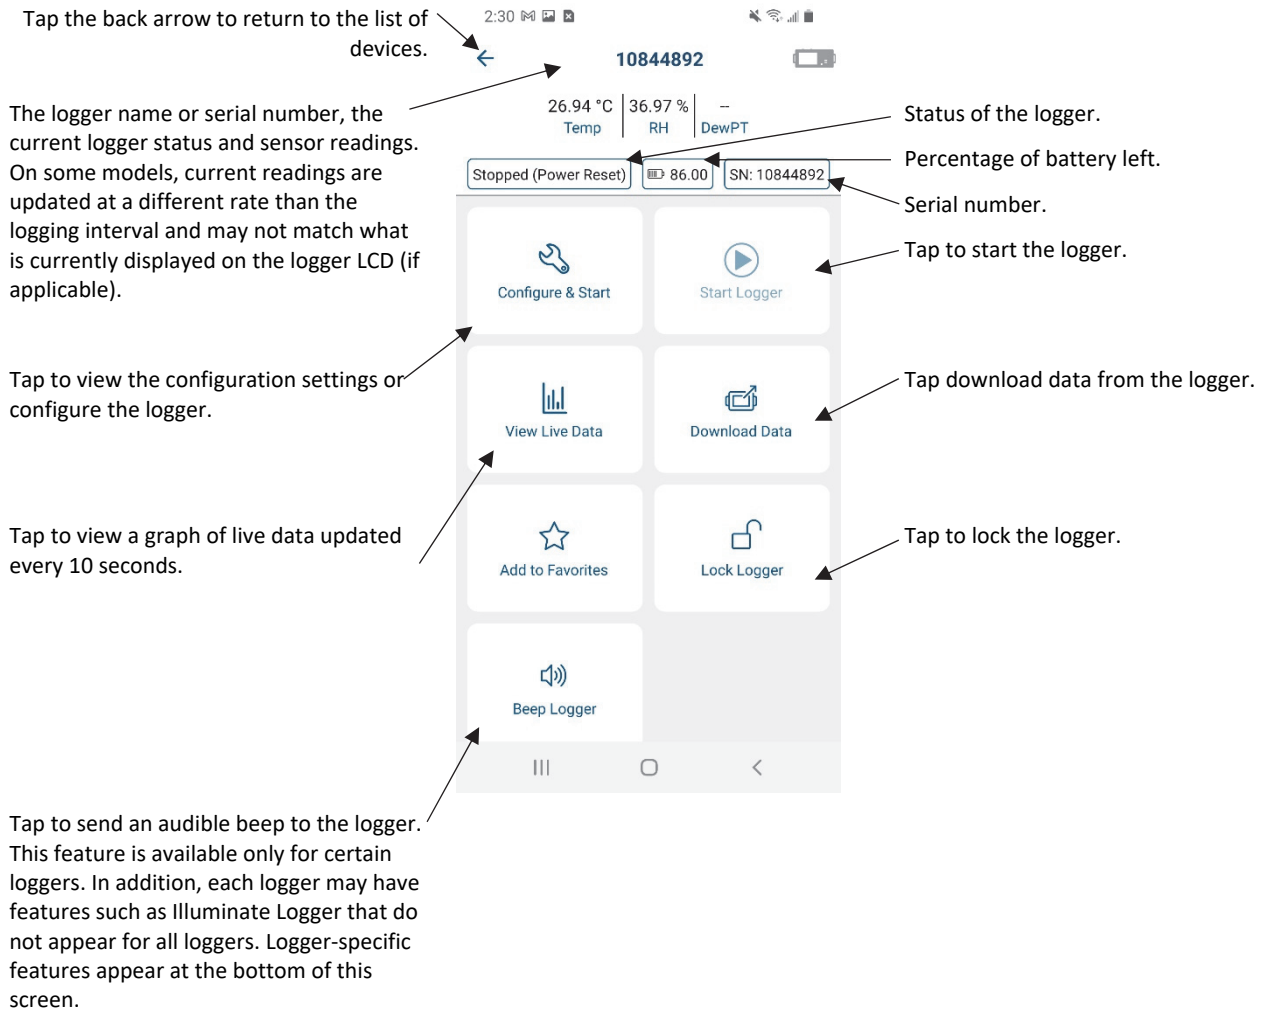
Tap the back arrow to return to the list of devices.

2:30

10844892

The logger name or serial number, the current logger status and sensor readings. On some models, current readings are updated at a different rate than the logging interval and may not match what is currently displayed on the logger LCD (if applicable).

26.94 °C Temp | 36.97 % RH | -- DewPT

Status of the logger.

Percentage of battery left.

Stopped (Power Reset) | 86.00 | SN: 10844892

Serial number.

Configure & Start

Start Logger

Tap to start the logger.

Tap to view the configuration settings or configure the logger.

View Live Data

Download Data

Tap download data from the logger.

Tap to view a graph of live data updated every 10 seconds.

Add to Favorites

Lock Logger

Tap to lock the logger.

Beep Logger

Tap to send an audible beep to the logger. This feature is available only for certain loggers. In addition, each logger may have features such as Illuminate Logger that do not appear for all loggers. Logger-specific features appear at the bottom of this screen.